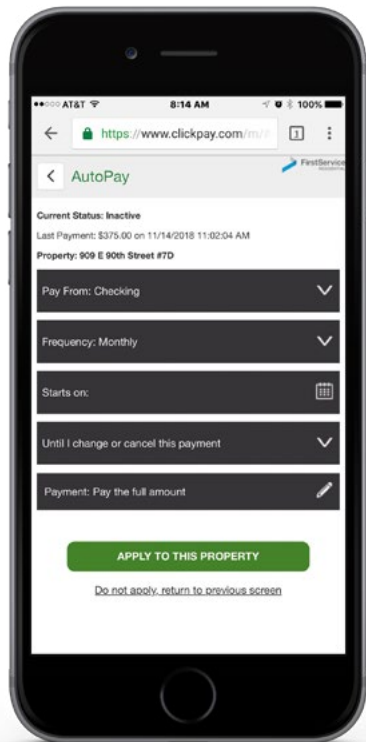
●●○○○ AT&T 8:14 AM 100%

https://www.clickpay.com/m/

1

AutoPay

FirstService

Current Status: Inactive

Last Payment: $375.00 on 11/14/2018 11:02:04 AM

Property: 909 E 90th Street #7D

Pay From: Checking

Frequency: Monthly

Starts on:

Until I change or cancel this payment

Payment: Pay the full amount

APPLY TO THIS PROPERTY

Do not apply, return to previous screen